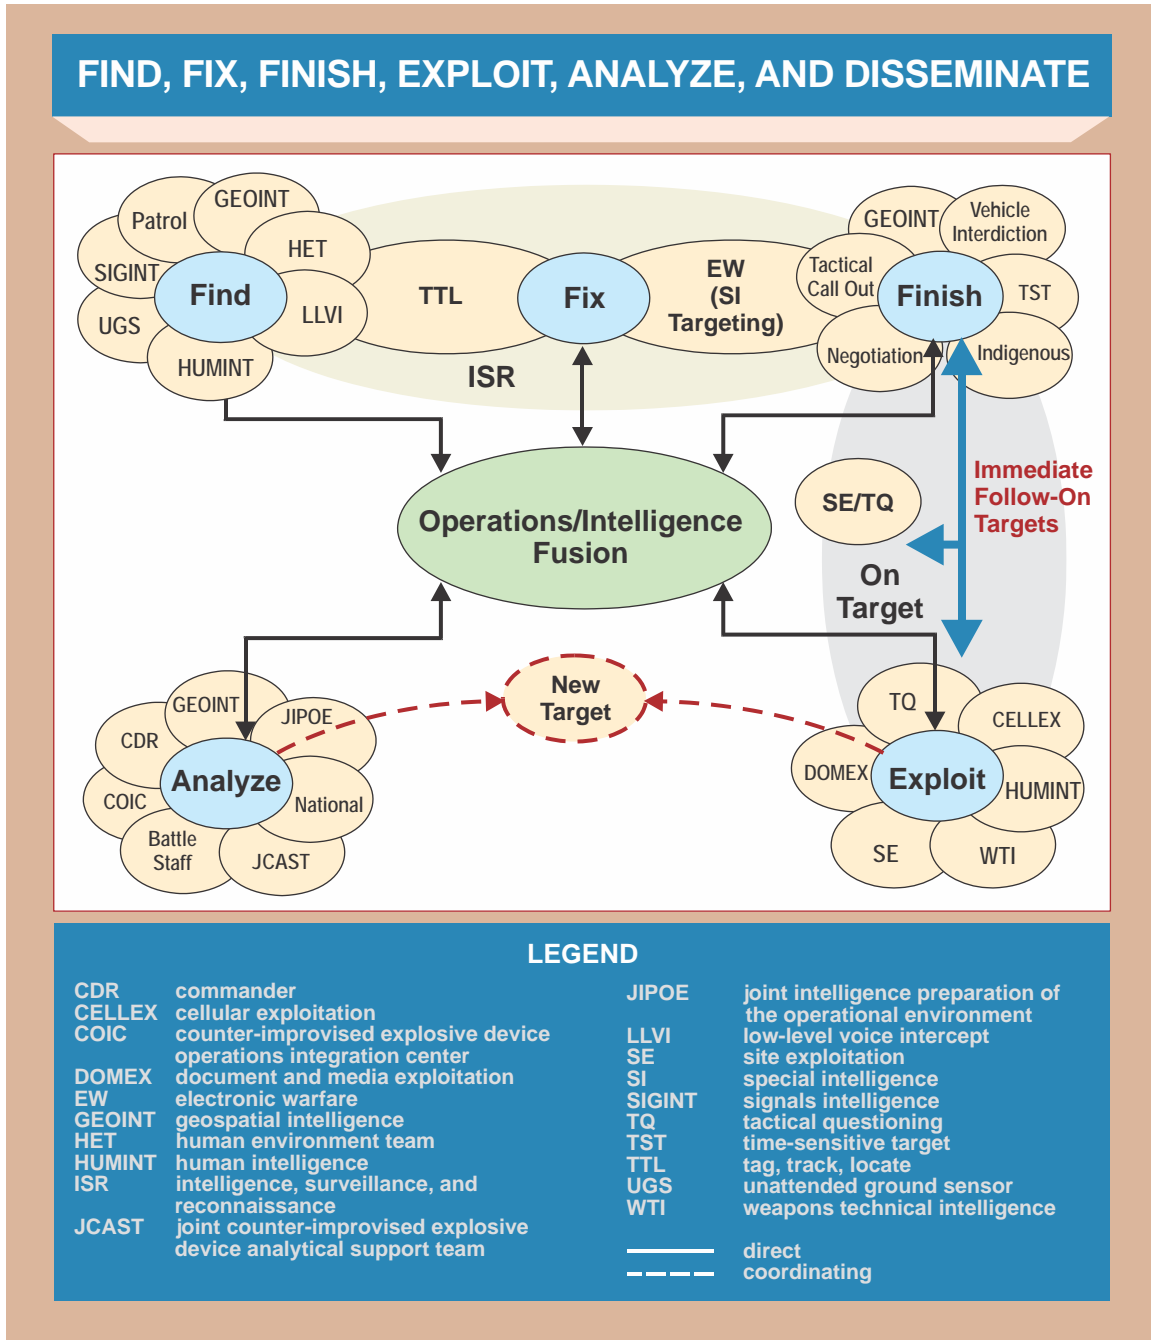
FIND, FIX, FINISH, EXPLOIT, ANALYZE, AND DISSEMINATE

Patrol
GEOINT
HET
SIGINT
Find
LLVI
UGS
HUMINT
TTL
Fix
EW
(SI
Targeting)
ISR
GEOINT
Vehicle Interdiction
Tactical Call Out
Finish
TST
Negotiation
Indigenous
Immediate Follow-On Targets
SE/TQ
On Target
Operations/Intelligence Fusion
New Target
GEOINT
CDR
JIPOE
Analyze
COIC
National
Battle Staff
JCAST
TQ
CELLEX
DOMEX
Exploit
HUMINT
SE
WTI

LEGEND

| | |
|---|---|
| CDR | commander |
| CELLEX | cellular exploitation |
| COIC | counter-improvised explosive device operations integration center |
| DOMEX | document and media exploitation |
| EW | electronic warfare |
| GEOINT | geospatial intelligence |
| HET | human environment team |
| HUMINT | human intelligence |
| ISR | intelligence, surveillance, and reconnaissance |
| JCAST | joint counter-improvised explosive device analytical support team |

| | |
|---|---|
| JIPOE | joint intelligence preparation of the operational environment |
| LLVI | low-level voice intercept |
| SE | site exploitation |
| SI | special intelligence |
| SIGINT | signals intelligence |
| TQ | tactical questioning |
| TST | time-sensitive target |
| TTL | tag, track, locate |
| UGS | unattended ground sensor |
| WTI | weapons technical intelligence |

direct
coordinating